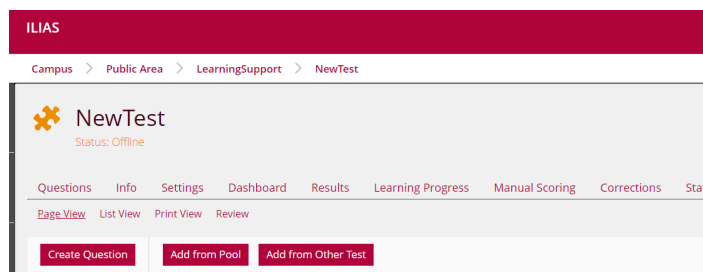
ILIAS

Campus > Public Area > LearningSupport > NewTest

NewTest
Status: Offline

Questions Info Settings Dashboard Results Learning Progress Manual Scoring Corrections Sta

Page View List View Print View Review

Create Question Add from Pool Add from Other Test